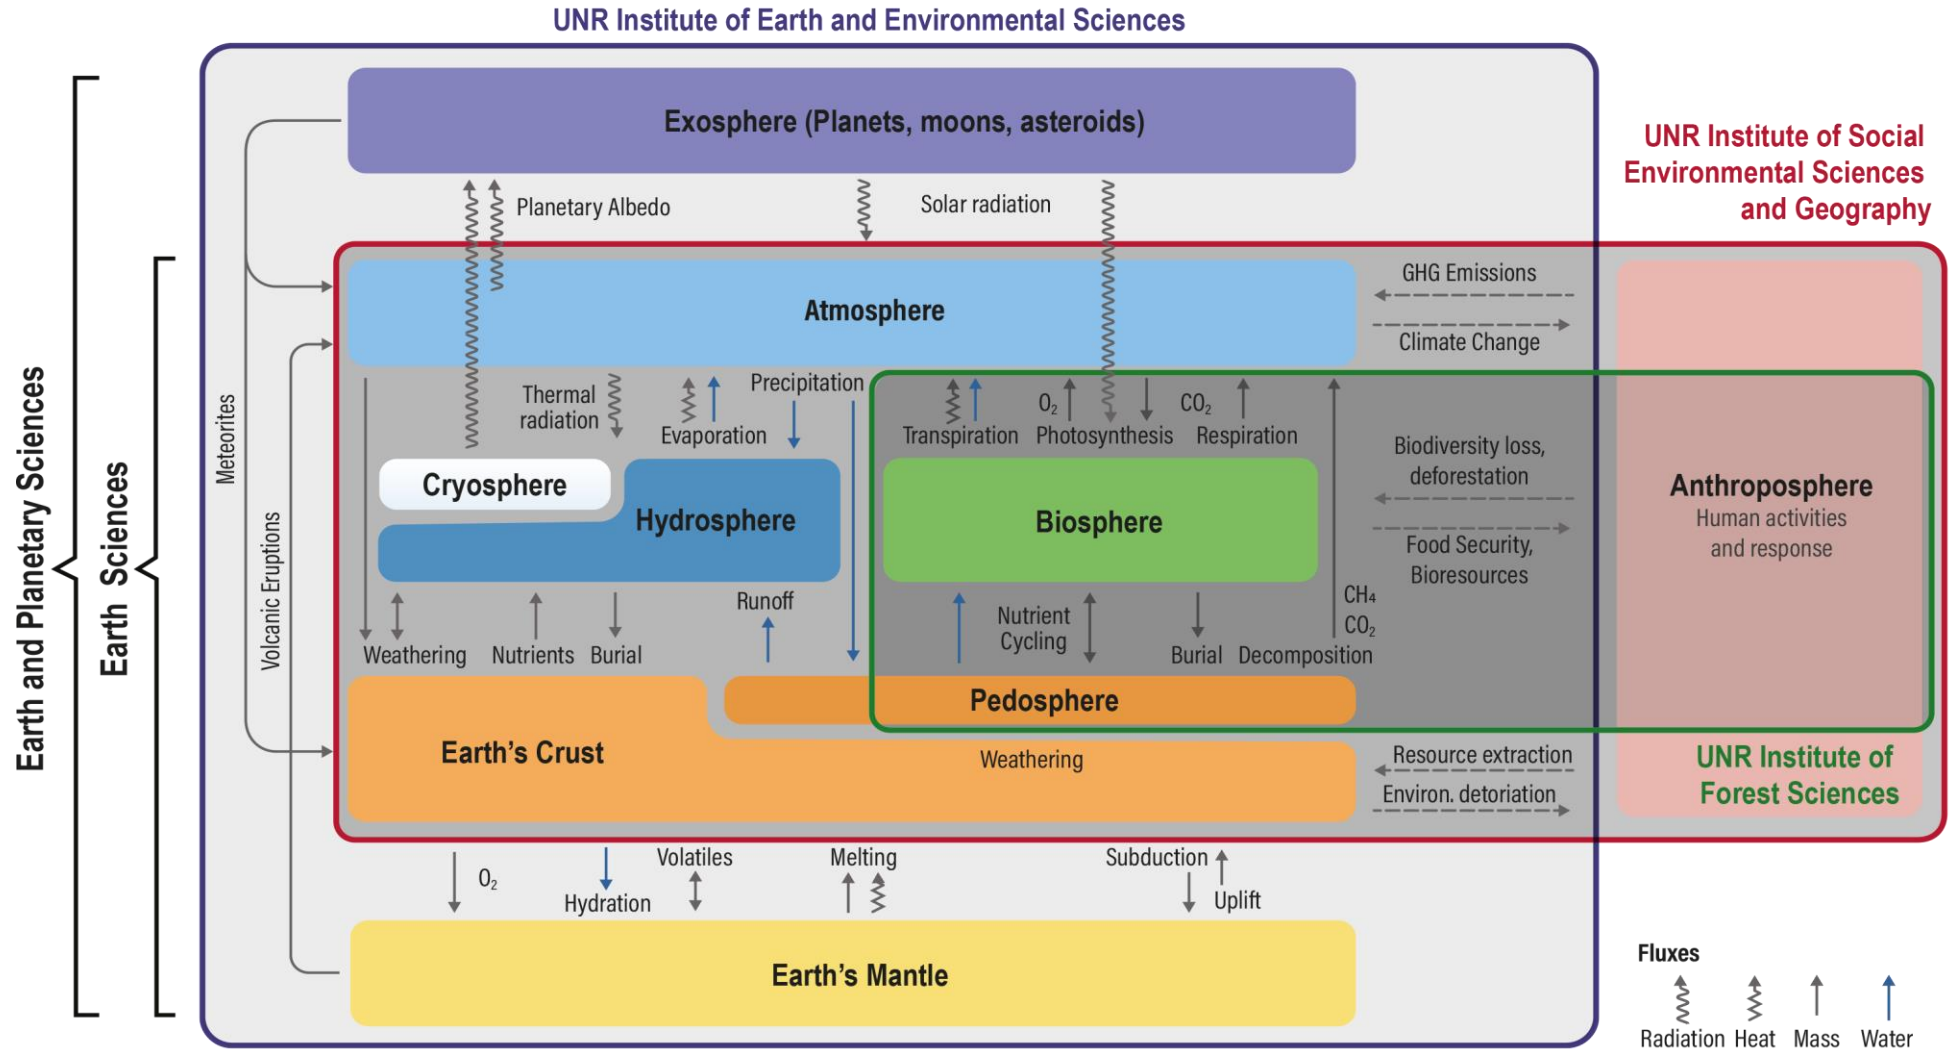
UNR Institute of Earth and Environmental Sciences

Earth and Planetary Sciences

Earth Sciences

Exosphere (Planets, moons, asteroids)

Planetary Albedo

Solar radiation

UNR Institute of Social Environmental Sciences and Geography

Meteorites

Volcanic Eruptions

Atmosphere

GHG Emissions

Climate Change

Thermal radiation

Evaporation

Precipitation

Transpiration

$O_2$

Photosynthesis

$CO_2$

Respiration

Biodiversity loss, deforestation

Food Security, Bioresources

Cryosphere

Hydrosphere

Biosphere

Anthroposphere

Human activities and response

Weathering

Nutrients

Burial

Runoff

Nutrient Cycling

Burial

Decomposition

$CH_4$

$CO_2$

Pedosphere

Earth's Crust

Weathering

Resource extraction

Environ. detoriation

UNR Institute of Forest Sciences

$O_2$

Hydration

Volatiles

Melting

Subduction

Uplift

Earth's Mantle

Fluxes

Radiation Heat Mass Water